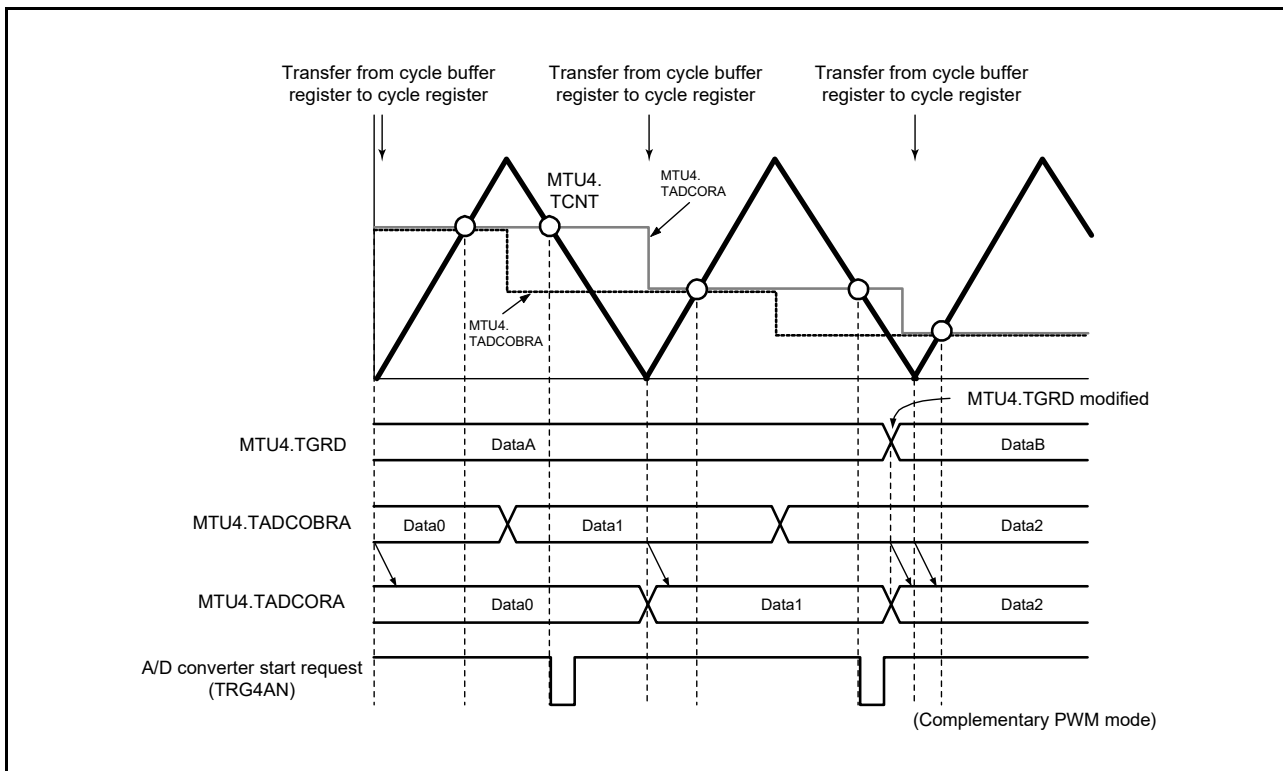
Transfer from cycle buffer register to cycle register

Transfer from cycle buffer register to cycle register

Transfer from cycle buffer register to cycle register

MTU4. TCNT

MTU4. TADCORA

MTU4. TADCOBRA

MTU4.TGRD modified

MTU4.TGRD

DataA

DataB

MTU4.TADCOBRA

Data0

Data1

Data2

MTU4.TADCORA

Data0

Data1

Data2

A/D converter start request (TRG4AN)

(Complementary PWM mode)